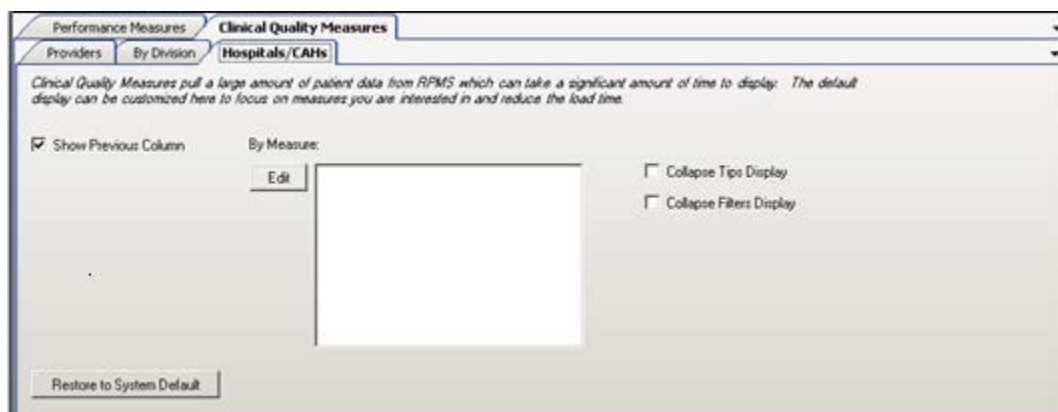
Performance Measures Clinical Quality Measures

Providers By Division Hospitals/CAHs

Clinical Quality Measures pull a large amount of patient data from RPMS which can take a significant amount of time to display. The default display can be customized here to focus on measures you are interested in and reduce the load time.

Show Previous Column

By Measure:

Edit

Collapse Tips Display

Collapse Filters Display

Restore to System Default